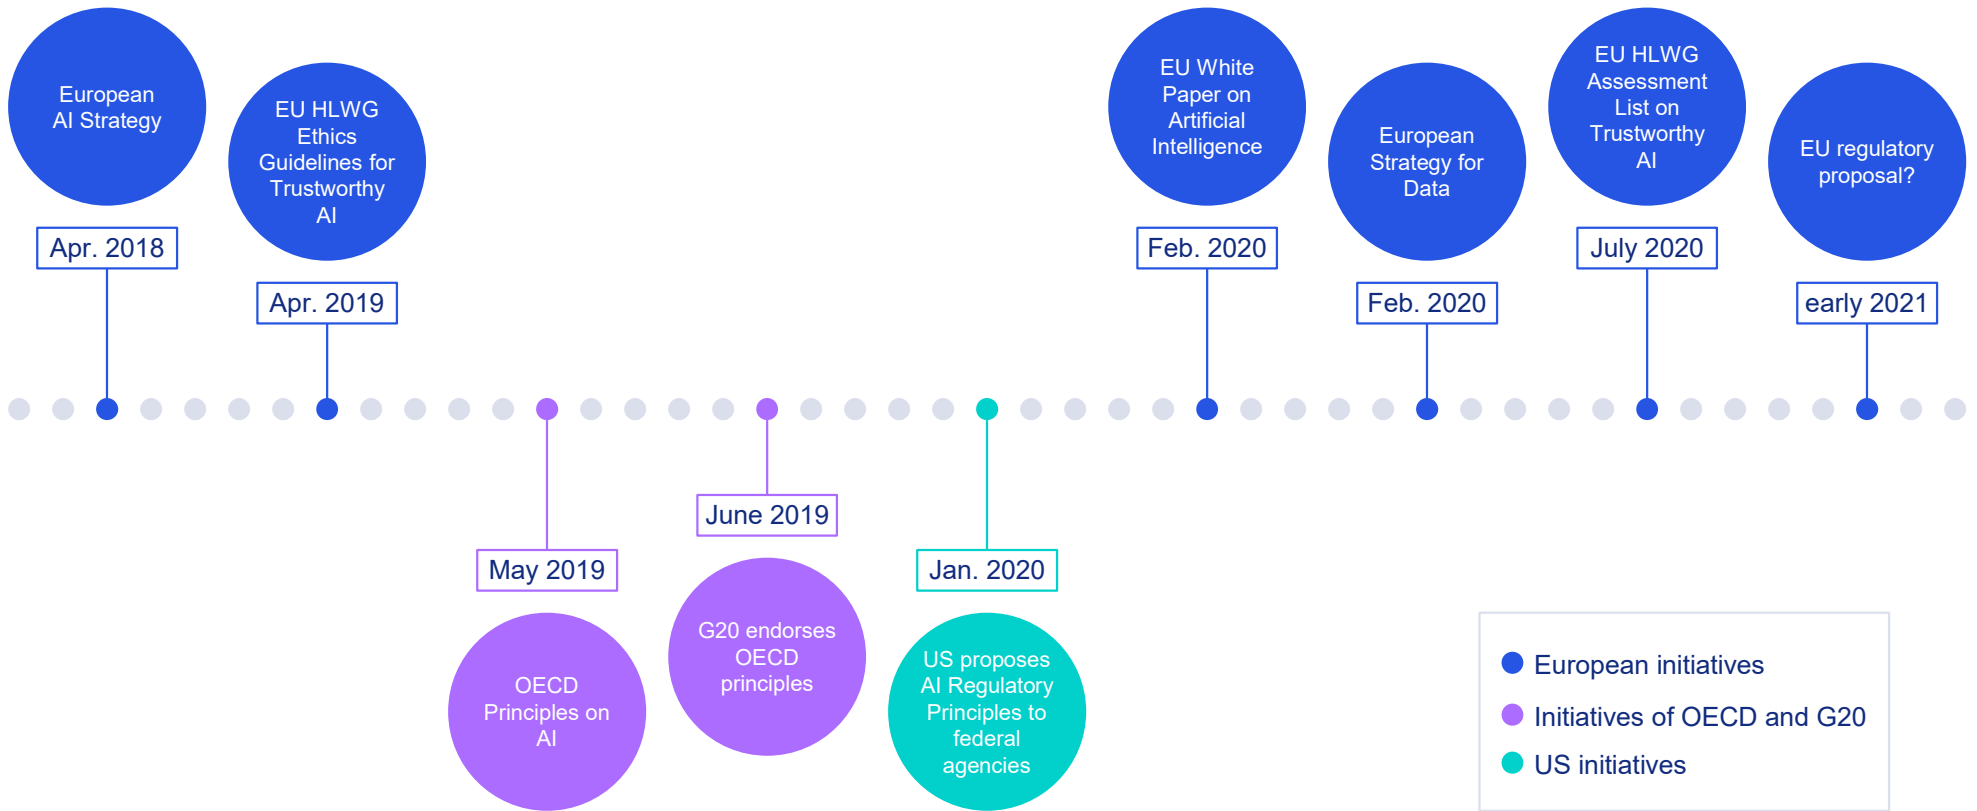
European AI Strategy

Apr. 2018

EU HLWG Ethics Guidelines for Trustworthy AI

Apr. 2019

May 2019

OECD Principles on AI

June 2019

G20 endorses OECD principles

Jan. 2020

US proposes AI Regulatory Principles to federal agencies

EU White Paper on Artificial Intelligence

Feb. 2020

European Strategy for Data

Feb. 2020

EU HLWG Assessment List on Trustworthy AI

July 2020

EU regulatory proposal?

early 2021

European initiatives

Initiatives of OECD and G20

US initiatives